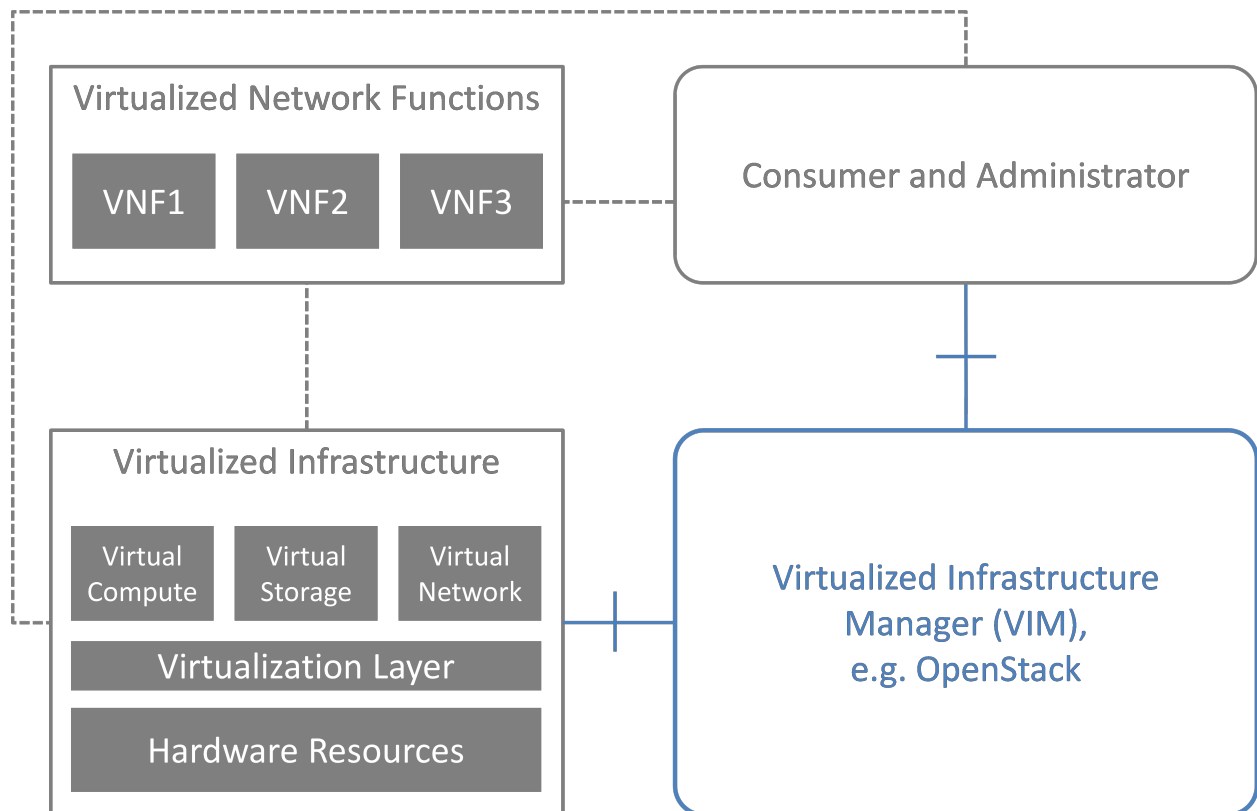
Virtualized Network Functions

VNF1

VNF2

VNF3

Consumer and Administrator

Virtualized Infrastructure

Virtual Compute

Virtual Storage

Virtual Network

Virtualization Layer

Hardware Resources

Virtualized Infrastructure Manager (VIM), e.g. OpenStack